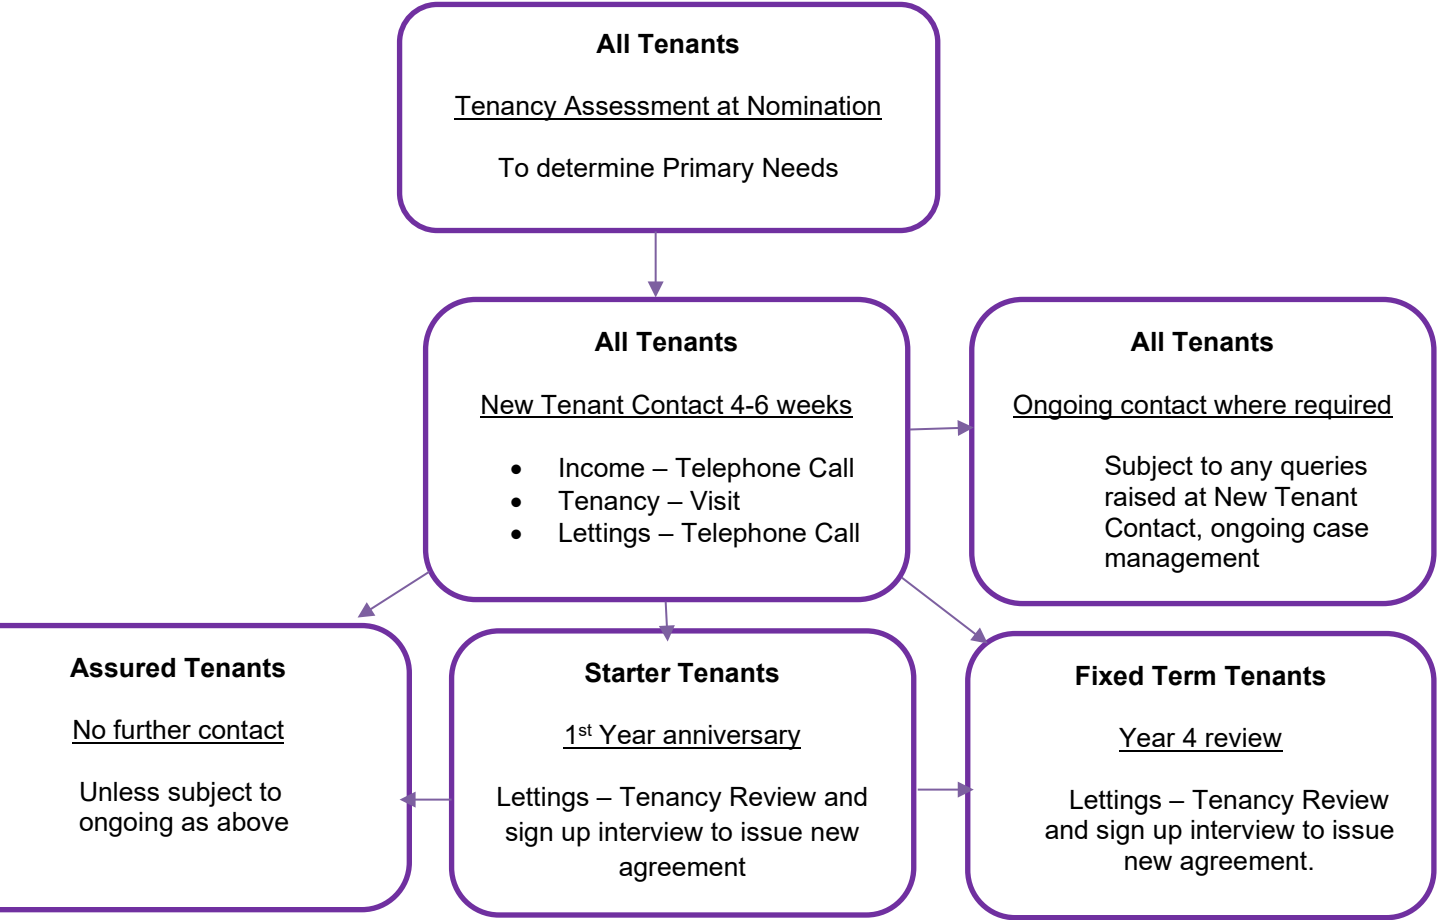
**All Tenants**

Tenancy Assessment at Nomination

To determine Primary Needs

**All Tenants**

New Tenant Contact 4-6 weeks

- Income – Telephone Call
- Tenancy – Visit
- Lettings – Telephone Call

**All Tenants**

Ongoing contact where required

Subject to any queries raised at New Tenant Contact, ongoing case management

**Assured Tenants**

No further contact

Unless subject to ongoing as above

**Starter Tenants**

1$^{st}$ Year anniversary

Lettings – Tenancy Review and sign up interview to issue new agreement

**Fixed Term Tenants**

Year 4 review

Lettings – Tenancy Review and sign up interview to issue new agreement.